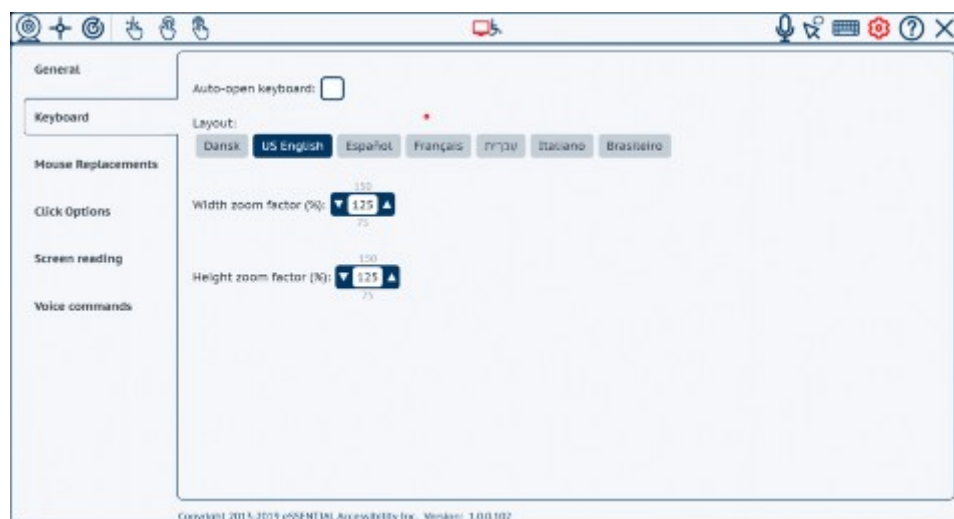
General

Keyboard

Mouse Replacements

Click Options

Screen reading

Voice commands

Auto-open keyboard:

Layout:

Dansk US English Español Français עברית Italiano Brasileiro

150
Width zoom factor (%): 125
75

150
Height zoom factor (%): 125
75

Copyright 2015-2019 eSSENTIAL Accessibility Inc. Version: 1.0.0.102